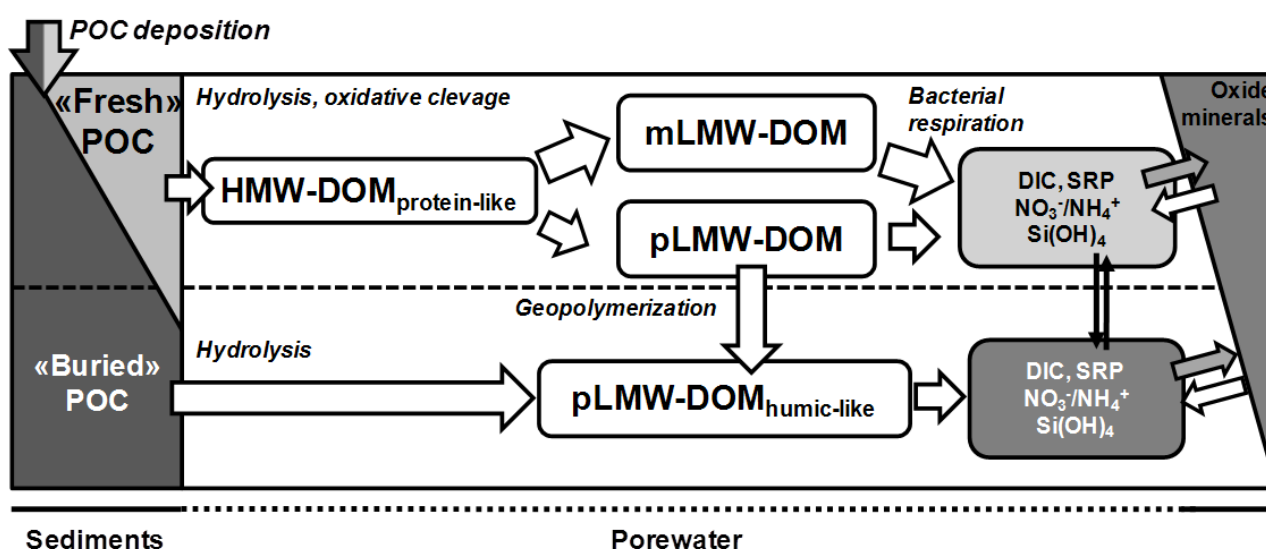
POC deposition

«Fresh» POC

Hydrolysis, oxidative clevage

mLMW-DOM

Bacterial respiration

Oxide minerals

HMW-DOM$_{\text{protein-like}}$

pLMW-DOM

DIC, SRP
$NO_3^-/NH_4^+$
$Si(OH)_4$

Geopolymerization

«Buried» POC

Hydrolysis

pLMW-DOM$_{\text{humic-like}}$

DIC, SRP
$NO_3^-/NH_4^+$
$Si(OH)_4$

Sediments

Porewater